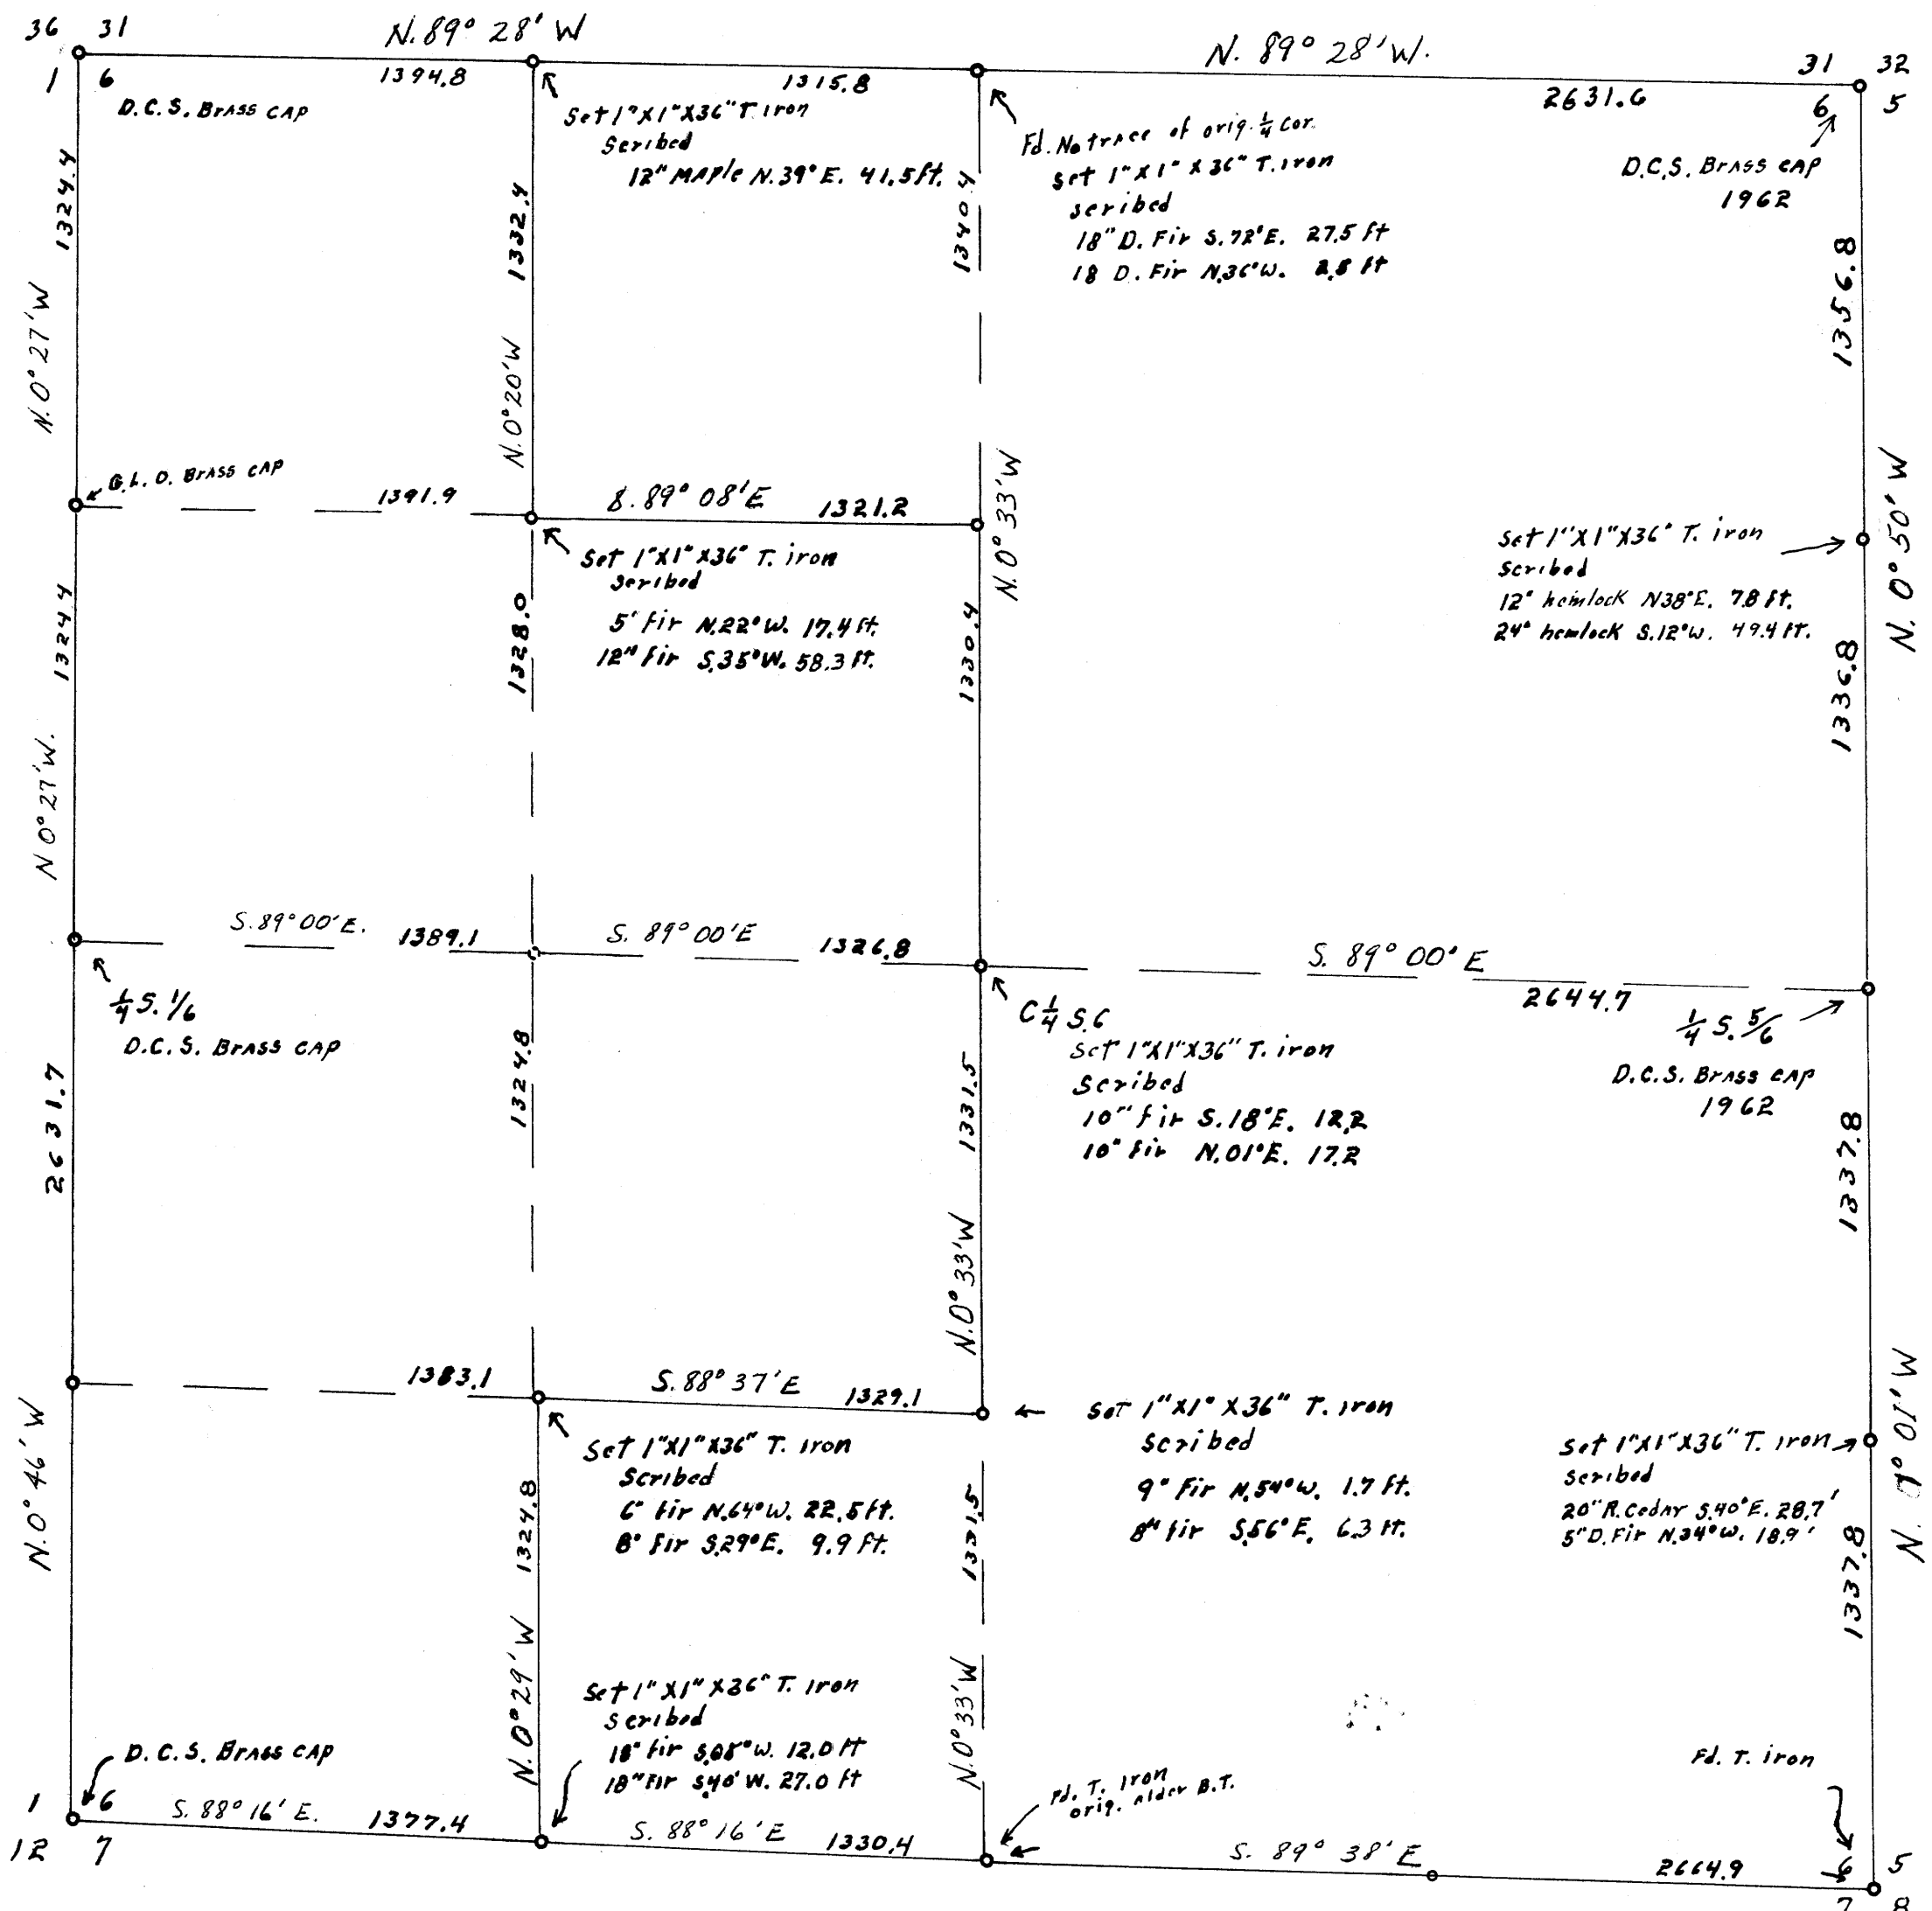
36 31
1 6
N. 89° 28' W
1394.8
1315.8
N. 89° 28' W.
2631.6
31 32
6 5
D.C.S. Brass cap
Set 1"X1"X36" T iron Scribed
12" Maple N.39° E. 41.5 ft.
Fd. No trace of orig. ¼ cor.
Set 1"X1"X36" T. iron
scribed
18" D. Fir S.72° E. 27.5 ft
18 D. Fir N.36° W. 2.8 ft
D.C.S. Brass cap
1962
1324.4
N. 0° 27' W
1332.4
N. 0° 20' W
1340.4
1356.8
G.L.O. Brass cap
1391.9
S. 89° 08' E
1321.2
N. 0° 33' W
Set 1"X1"X36" T. iron
Scribed
5" Fir N.22° W. 17.4 ft.
12" Fir S.35° W. 58.3 ft.
Set 1"X1"X36" T. iron
Scribed
12" hemlock N38° E. 7.8 ft.
24" hemlock S.12° W. 49.4 ft.
N. 0° 50' W
1324.4
1328.0
1330.4
1336.8
N. 0° 27' W.
S. 89° 00' E.
1389.1
S. 89° 00' E
1326.8
S. 89° 00' E
2644.7
¼ S. 1/6
D.C.S. Brass cap
C ¼ S.6
Set 1"X1"X36" T. iron
Scribed
10" fir S.18° E. 12.2
10" fir N.01° E. 17.2
¼ S. 5/6
D.C.S. Brass cap
1962
2631.7
1324.8
1331.5
N. 0° 33' W
1337.8
1383.1
S. 88° 37' E
1329.1
Set 1"X1"X36" T. iron
Scribed
9" Fir N.54° W. 1.7 ft.
8" fir S.56° E. 6.3 ft.
Set 1"X1"X36" T. iron
Scribed
6" fir N.64° W. 22.5 ft.
8" Fir S.29° E. 9.9 ft.
Set 1"X1"X36" T. iron
Scribed
20" R. Cedar S.40° E. 28.7'
5" D. Fir N.34° W. 18.9'
N. 0° 46' W
1324.8
1331.5
N. 1° 01' W
1337.8
N. 0° 29' W
N. 0° 33' W
Set 1"X1"X36" T. iron
Scribed
18" fir S.08° W. 12.0 ft
18" Fir S.40° W. 27.0 ft
D.C.S. Brass cap
Fd. T. iron
orig. alder B.T.
Fd. T. iron
1 6
12 7
S. 88° 16' E.
1377.4
S. 88° 16' E
1330.4
S. 89° 38' E
2664.9
6 5
7 8